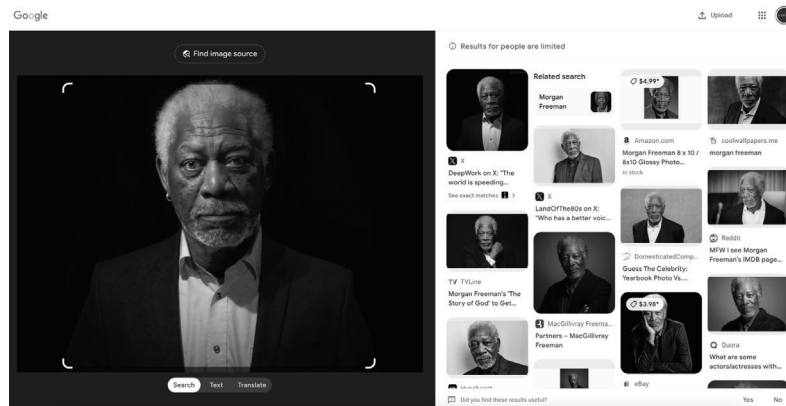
Google

Upload

Find image source

Search Text Translate

Results for people are limited

Related search

Morgan Freeman

X
DeepWork on X: "The world is speeding...

See exact matches >

X
LandOfThe80s on X: "Who has a better voic...

TV TVLine
Morgan Freeman's 'The Story of God' to Get...

MacGillivray Freema...
Partners – MacGillivray Freeman

$4.99*

Amazon.com
Morgan Freeman 8 x 10 / 8x10 Glossy Photo...
In stock

DomesticatedComp...
Guess The Celebrity: Yearbook Photo Vs....

$3.98*

eBay

coolwallpapers.me
morgan freeman

Reddit
MFW I see Morgan Freeman's IMDB page...

Quora
What are some actors/actresses with...

Did you find these results useful?

Yes No